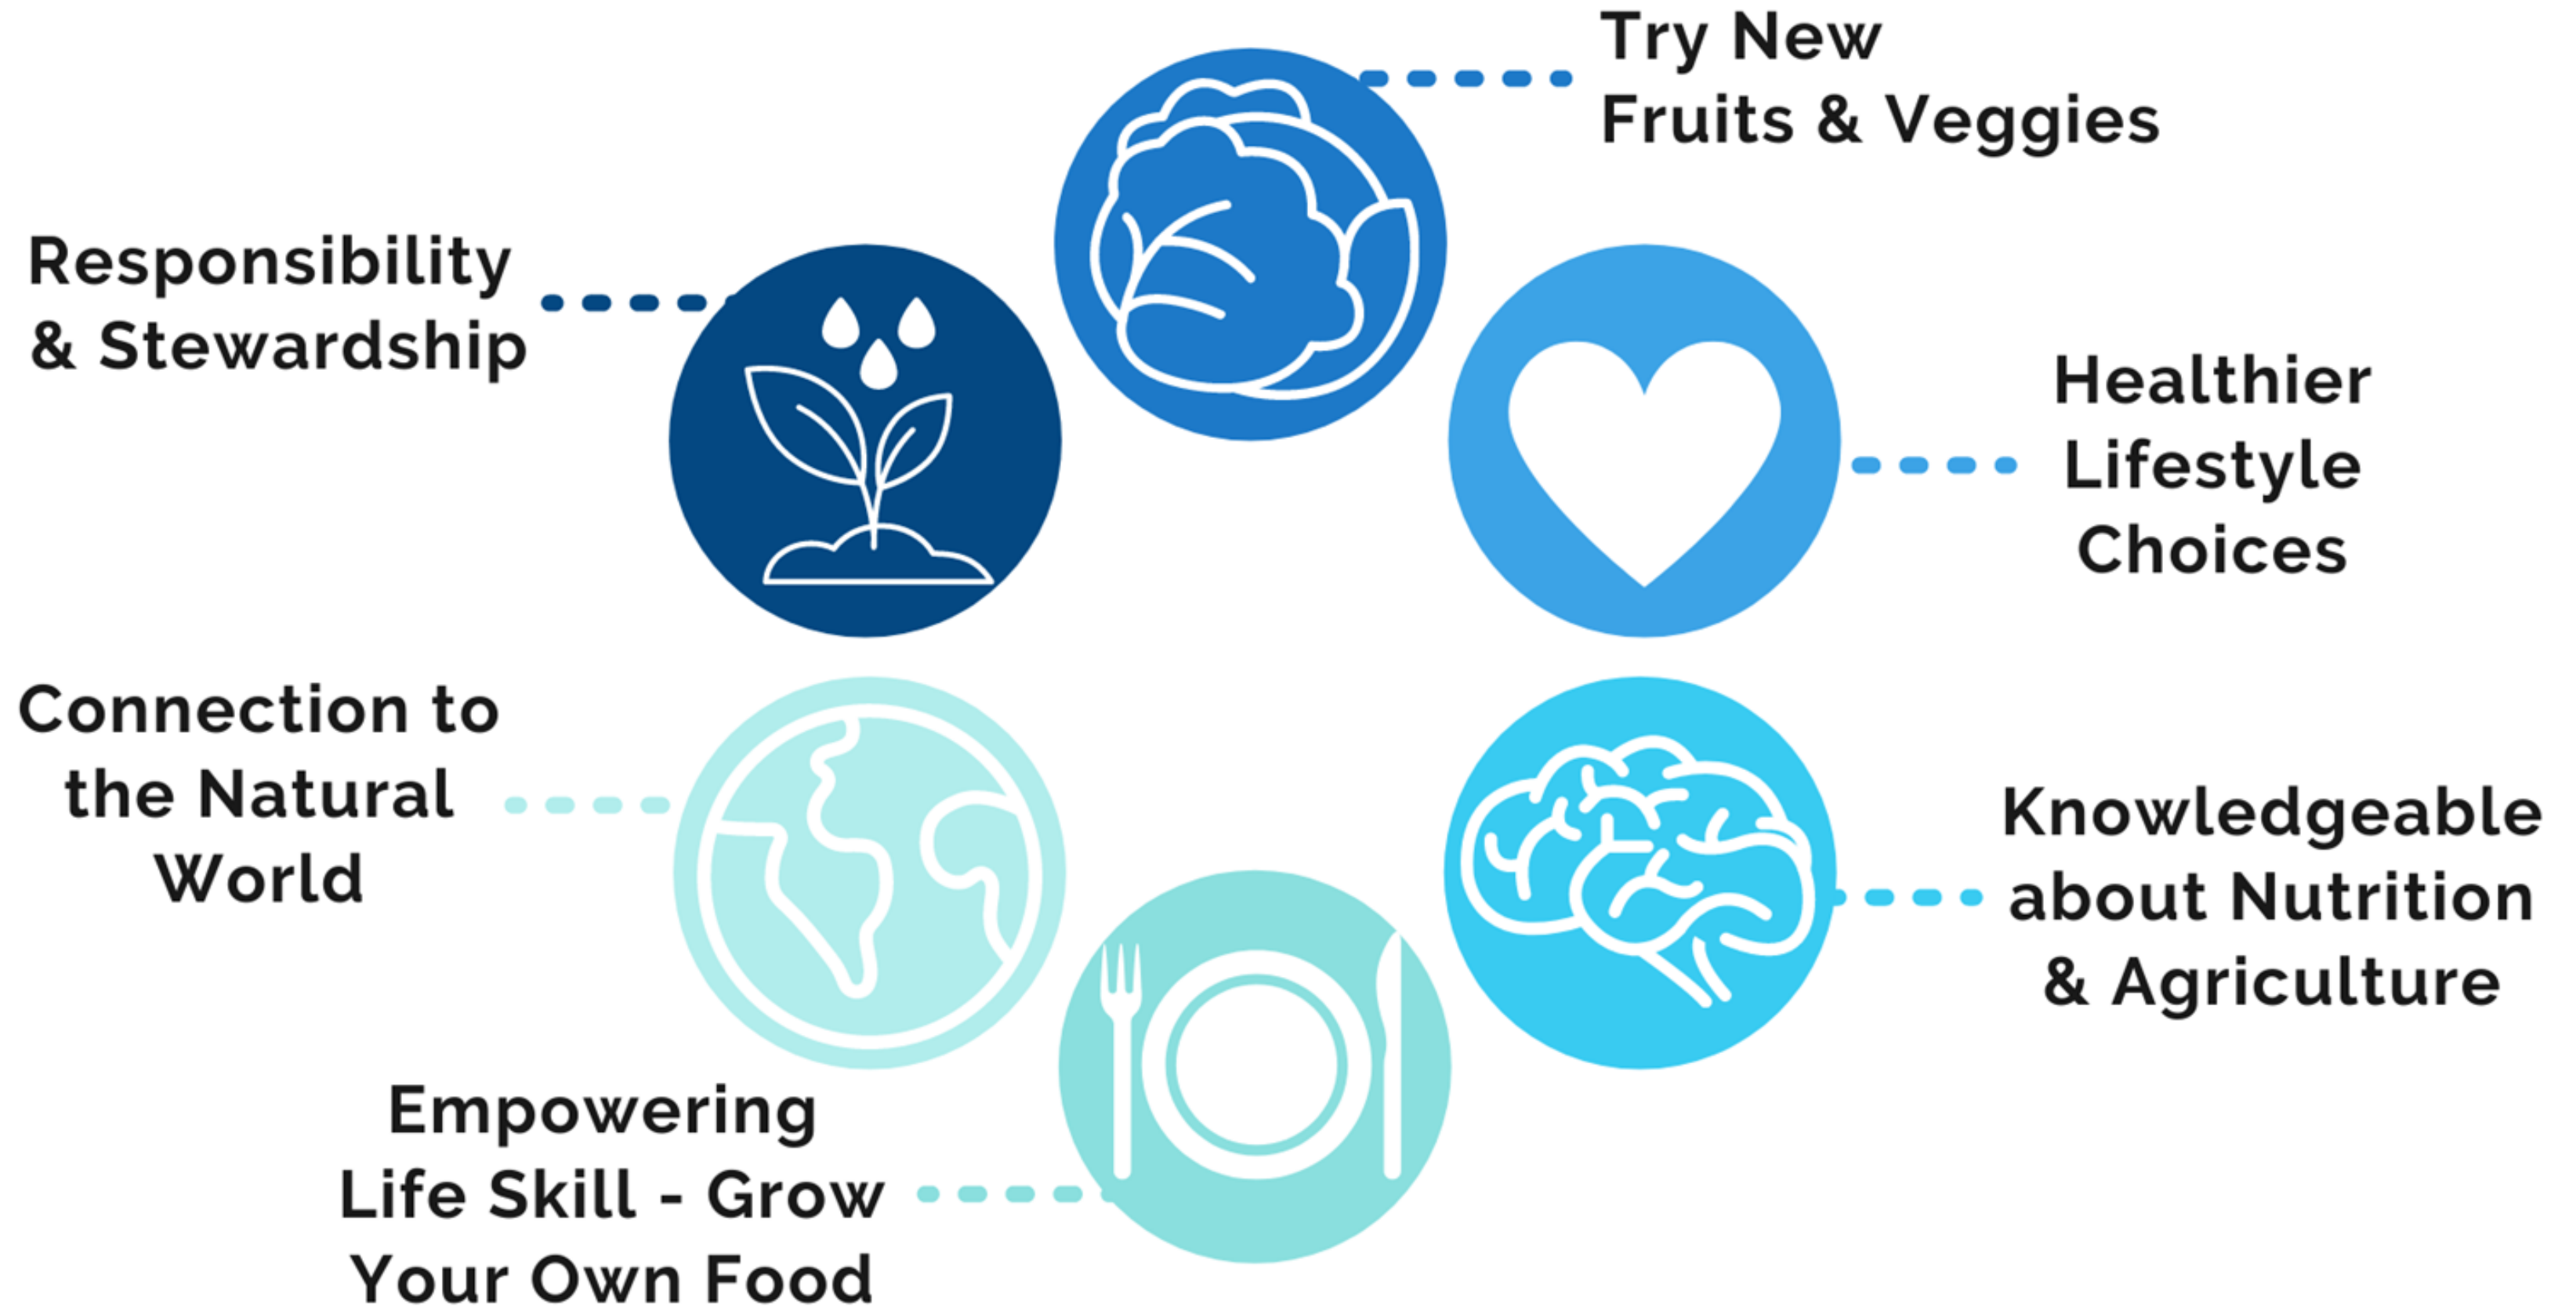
Try New Fruits & Veggies

Responsibility & Stewardship

Healthier Lifestyle Choices

Connection to the Natural World

Knowledgeable about Nutrition & Agriculture

Empowering Life Skill - Grow Your Own Food